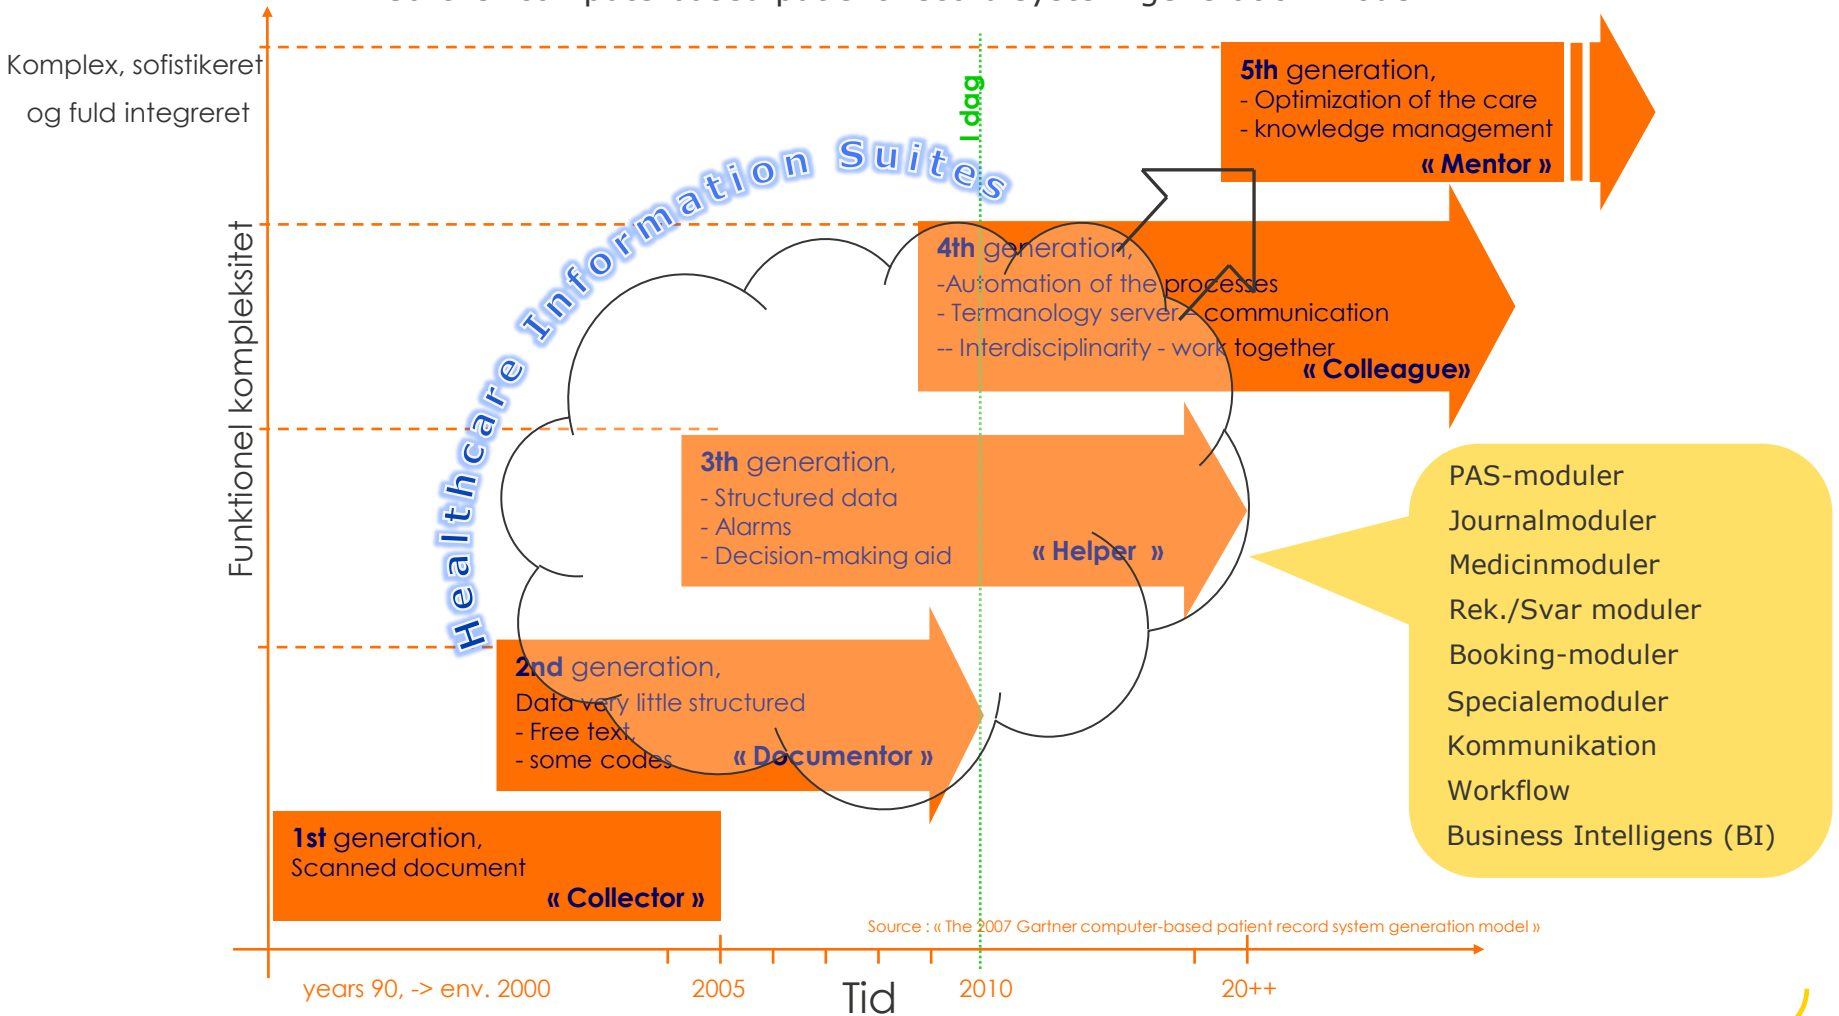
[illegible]

Komplex, sofistikeret og fuld integreret

Funktionel kompleksitet

I dag

Healthcare Information Suites

5th generation,
- Optimization of the care
- knowledge management
« Mentor »

4th generation,
-Automation of the processes
- Termanology server - communication
-- Interdisciplinarity - work together
« Colleague»

3th generation,
- Structured data
- Alarms
- Decision-making aid
« Helper »

2nd generation,
Data very little structured
- Free text,
- some codes
« Documentor »

1st generation,
Scanned document
« Collector »

PAS-moduler
Journalmoduler
Medicinmoduler
Rek./Svar moduler
Booking-moduler
Specialemoduler
Kommunikation
Workflow
Business Intelligens (BI)

Source : « The 2007 Gartner computer-based patient record system generation model »

years 90, -> env. 2000
2005
Tid
2010
20++